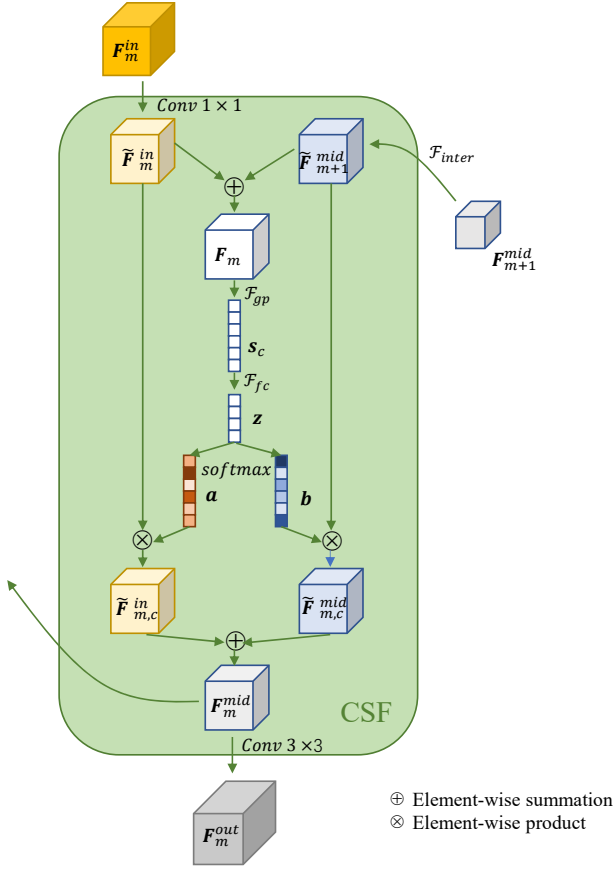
$F_m^{in}$

$Conv\ 1\times1$

$\widetilde{F}_m^{in}$

$\widetilde{F}_{m+1}^{mid}$

$\mathcal{F}_{inter}$

$\oplus$

$F_m$

$F_{m+1}^{mid}$

$\mathcal{F}_{gp}$

$s_c$

$\mathcal{F}_{fc}$

$z$

$softmax$

$a$

$b$

$\otimes$

$\otimes$

$\widetilde{F}_{m,c}^{in}$

$\widetilde{F}_{m,c}^{mid}$

$\oplus$

$F_m^{mid}$

CSF

$Conv\ 3\times3$

$F_m^{out}$

$\oplus$ Element-wise summation
$\otimes$ Element-wise product